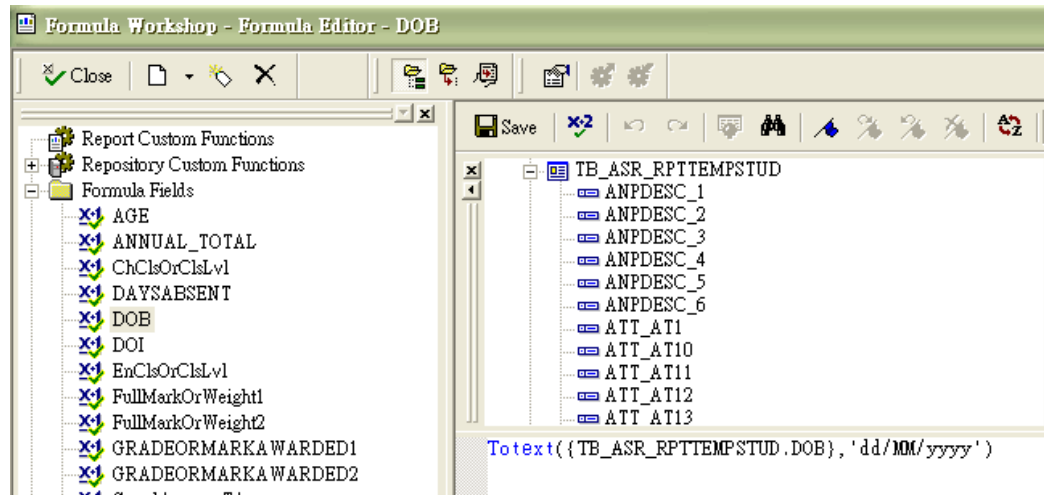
Formula Workshop - Formula Editor - DOB

Close

Report Custom Functions
Repository Custom Functions
Formula Fields
AGE
ANNUAL_TOTAL
ChClsOrClsLvl
DAYSABSENT
DOB
DOI
EnClsOrClsLvl
FullMarkOrWeight1
FullMarkOrWeight2
GRADEORMARKAWARDED1
GRADEORMARKAWARDED2
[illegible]

Save

TB_ASR_RPTTEMPSTUD
ANPDESC_1
ANPDESC_2
ANPDESC_3
ANPDESC_4
ANPDESC_5
ANPDESC_6
ATT_AT1
ATT_AT10
ATT_AT11
ATT_AT12
ATT_AT13

Totext({TB_ASR_RPTTEMPSTUD.DOB},'dd/MM/yyyy')